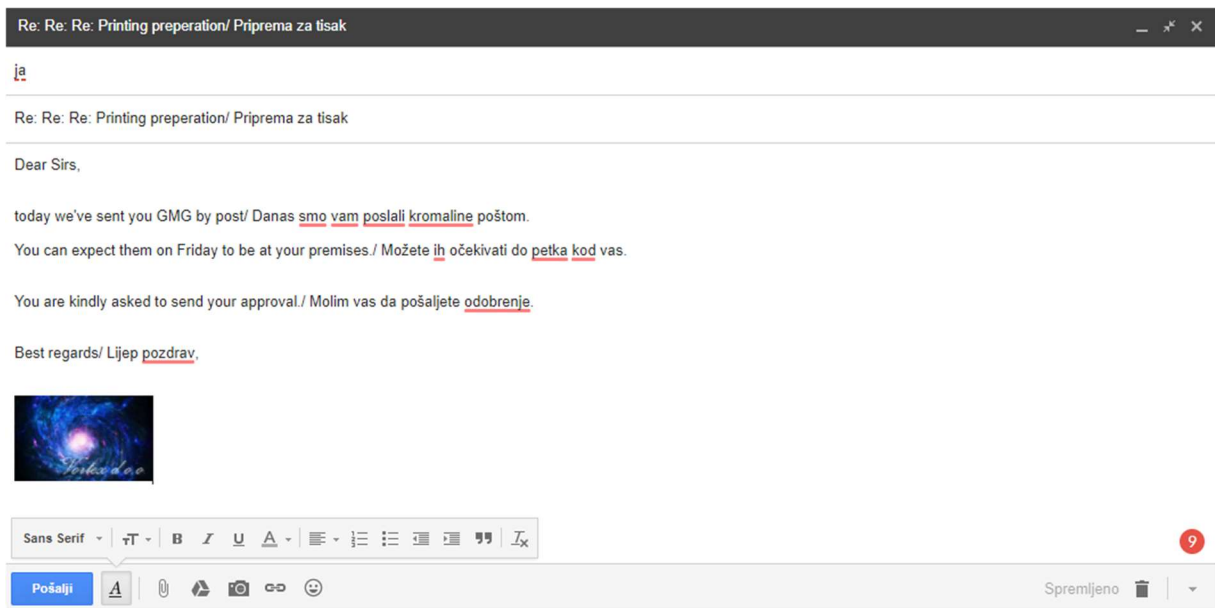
Re: Re: Re: Printing preperation/ Priprema za tisak

ja

Re: Re: Re: Printing preperation/ Priprema za tisak

Dear Sirs,

today we've sent you GMG by post/ Danas smo vam poslali kromaline poštom.

You can expect them on Friday to be at your premises./ Možete ih očekivati do petka kod vas.

You are kindly asked to send your approval./ Molim vas da pošaljete odobrenje.

Best regards/ Lijep pozdrav,

Verbax d.o.o

Sans Serif

9

Pošalji

Spremljeno